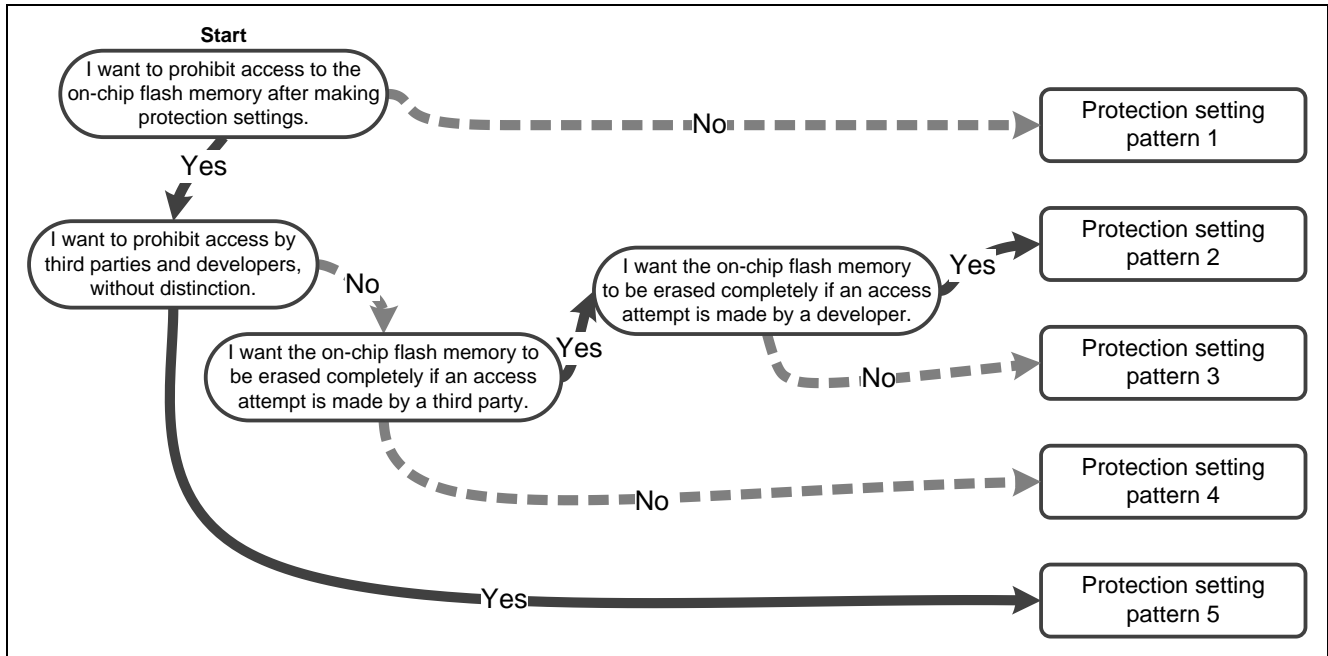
Start

I want to prohibit access to the on-chip flash memory after making protection settings.

No

Protection setting pattern 1

Yes

I want to prohibit access by third parties and developers, without distinction.

No

I want the on-chip flash memory to be erased completely if an access attempt is made by a developer.

Yes

Protection setting pattern 2

I want the on-chip flash memory to be erased completely if an access attempt is made by a third party.

Yes

No

Protection setting pattern 3

No

Protection setting pattern 4

Yes

Protection setting pattern 5